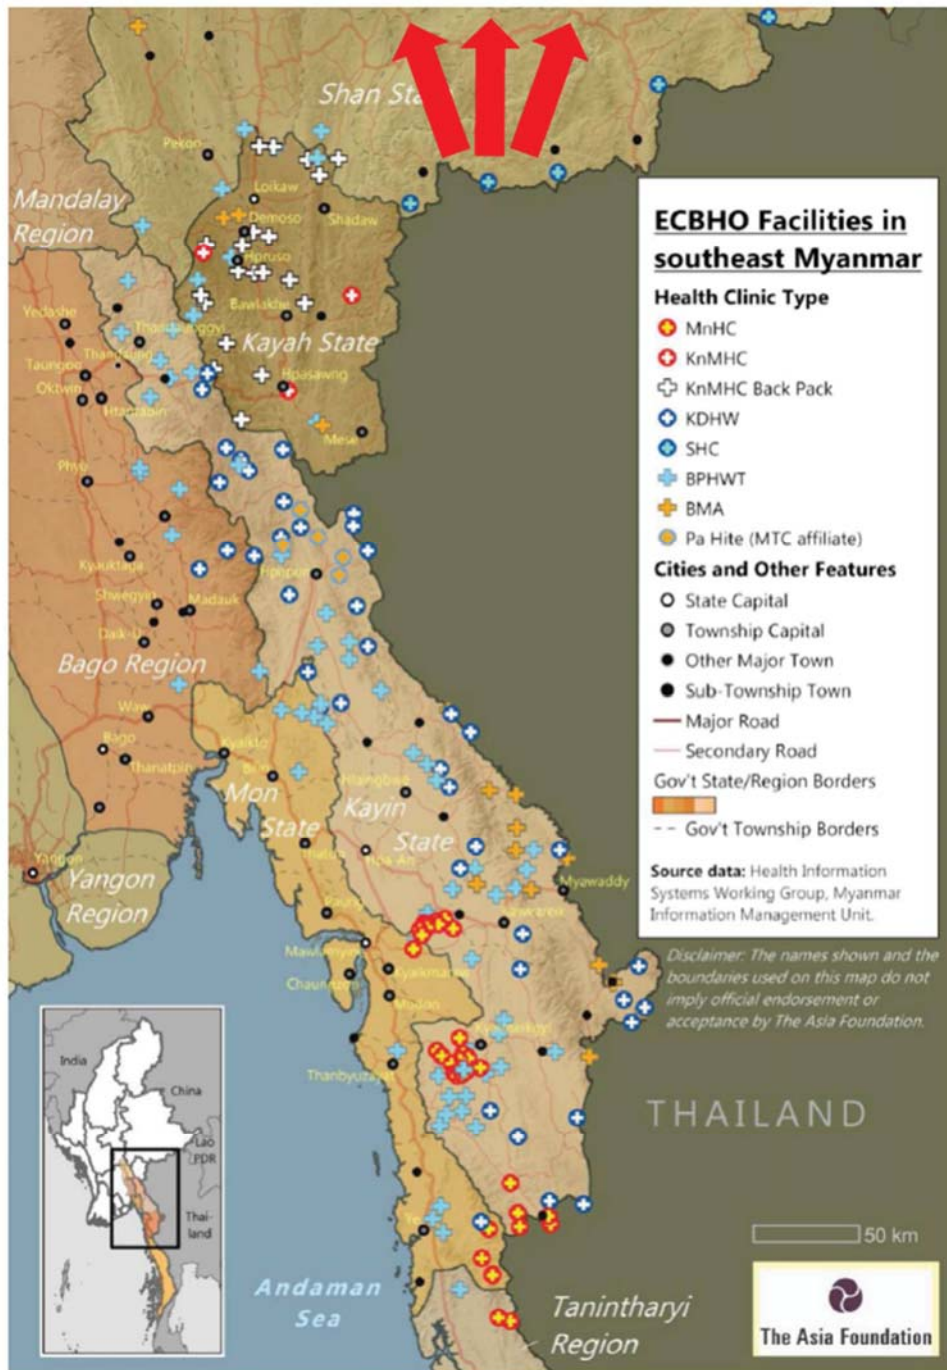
Shan State
Mandalay Region
Pekon
Loikaw
Demoso
Shadaw
Hpruso
Bawlakhe
Yedashe
Thandaunggyi
Taungoo
Thantaung
Oktwin
Htantabin
Kayah State
Hpasawng
Mese
Phyu
Kyauktaga
Shwegyin
Madauk
Daik-U
Hpapun
Bago Region
Waw
Bago
Thanatpin
Kyaikto
Bilin
Mon State
Hlaingbwe
Kayin State
Hpa-An
Myawaddy
Kawkareik
Yangon
Yangon Region
Mawlamyine
Chaungzon
Kyaikmaraw
Mudon
Kyainseikgyi
Thanbyuzayat
Ye
Andaman Sea
Tanintharyi Region
THAILAND
India
China
Lao PDR
Thailand

ECBHO Facilities in southeast Myanmar
Health Clinic Type
MnHC
KnMHC
KnMHC Back Pack
KDHW
SHC
BPHWT
BMA
Pa Hite (MTC affiliate)
Cities and Other Features
State Capital
Township Capital
Other Major Town
Sub-Township Town
Major Road
Secondary Road
Gov't State/Region Borders
Gov't Township Borders
Source data: Health Information Systems Working Group, Myanmar Information Management Unit.

Disclaimer: The names shown and the boundaries used on this map do not imply official endorsement or acceptance by The Asia Foundation.

50 km
The Asia Foundation